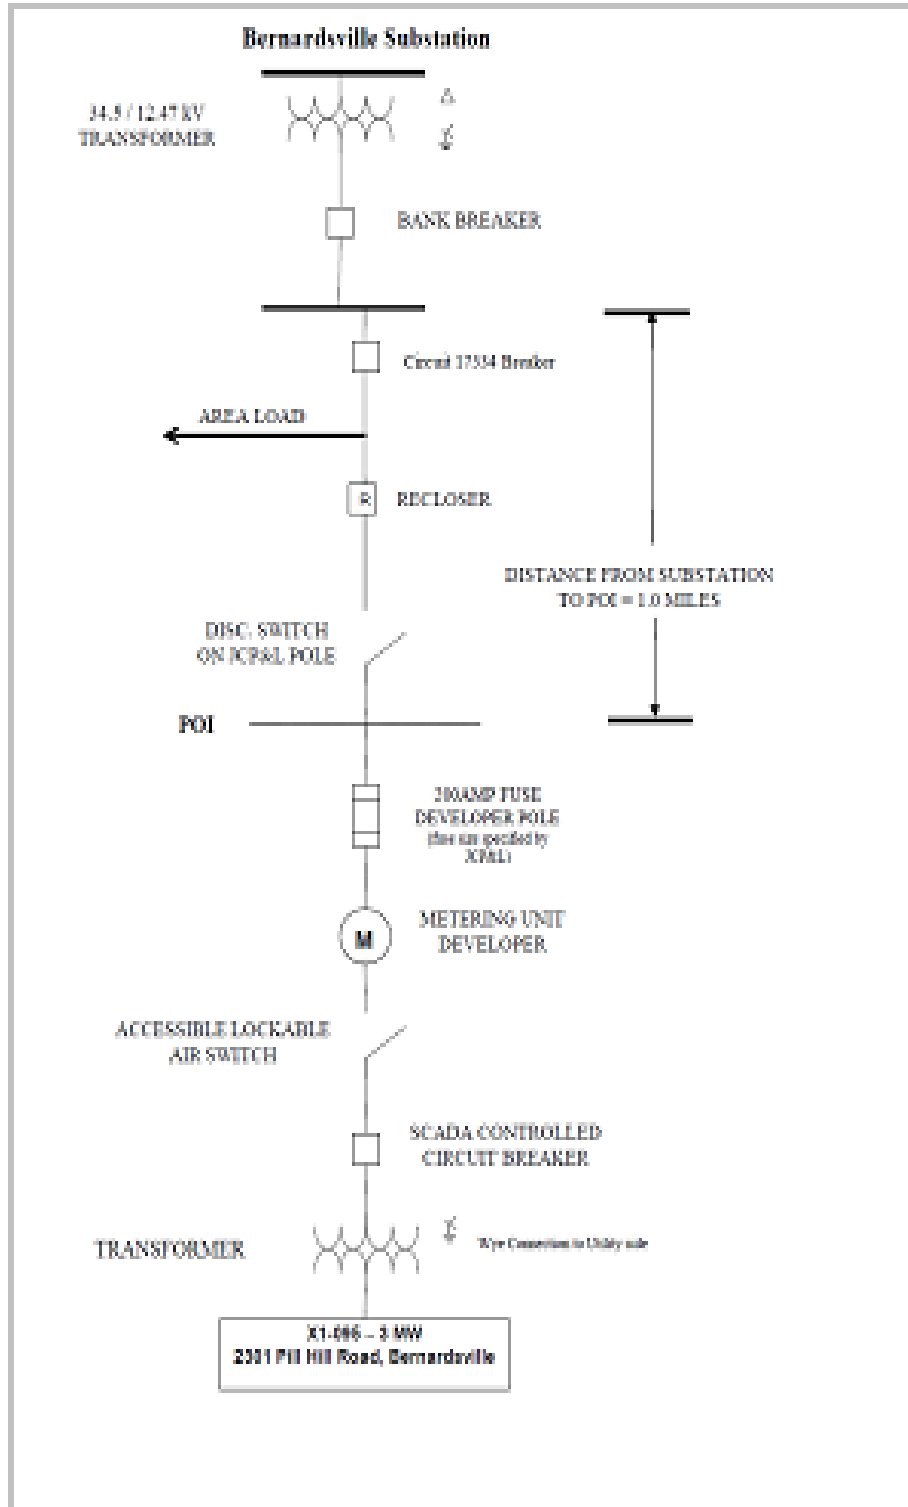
Bernardsville Substation

34.5 / 12.47 KV TRANSFORMER

BANK BREAKER

Circuit 17534 Breaker

AREA LOAD

R RECLOSER

DISTANCE FROM SUBSTATION TO POI = 1.0 MILES

DISC. SWITCH ON JCP&L POLE

POI

200AMP FUSE DEVELOPER POLE (fuse size specified by JCP&L)

M METERING UNIT DEVELOPER

ACCESSIBLE LOCKABLE AIR SWITCH

SCADA CONTROLLED CIRCUIT BREAKER

TRANSFORMER

Wye Connection to Utility side

X1-096 – 3 MW
2301 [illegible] Hill Road, Bernardsville